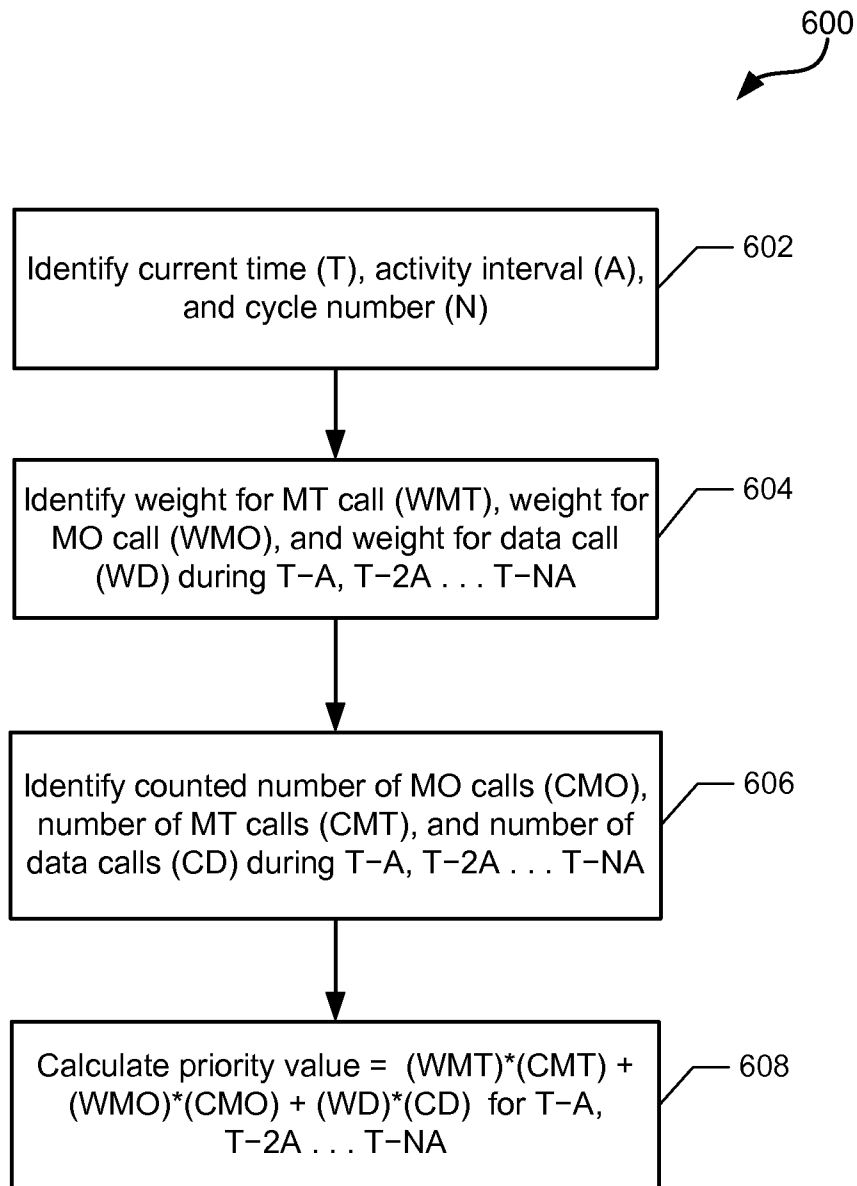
600

Identify current time (T), activity interval (A), and cycle number (N)

602

Identify weight for MT call (WMT), weight for MO call (WMO), and weight for data call (WD) during T−A, T−2A . . . T−NA

604

Identify counted number of MO calls (CMO), number of MT calls (CMT), and number of data calls (CD) during T−A, T−2A . . . T−NA

606

Calculate priority value = (WMT)*(CMT) + (WMO)*(CMO) + (WD)*(CD) for T−A, T−2A . . . T−NA

608